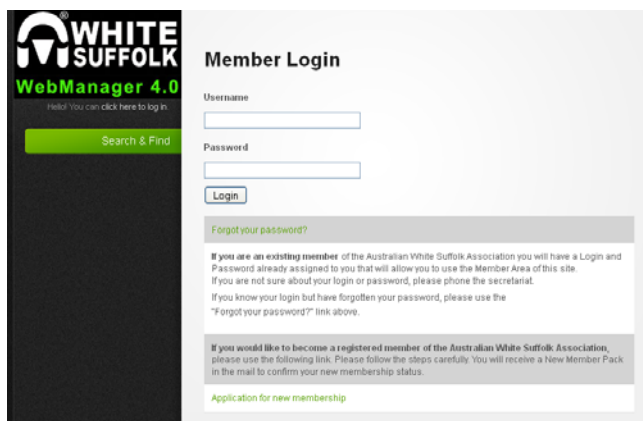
®
WHITE SUFFOLK

WebManager 4.0

Hello! You can click here to log in

Search & Find

Member Login

Username

Password

Login

Forgot your password?

If you are an existing member of the Australian White Suffolk Association you will have a Login and Password already assigned to you that will allow you to use the Member Area of this site. If you are not sure about your login or password, please phone the secretariat.

If you know your login but have forgotten your password, please use the "Forgot your password?" link above.

If you would like to become a registered member of the Australian White Suffolk Association, please use the following link. Please follow the steps carefully. You will receive a New Member Pack in the mail to confirm your new membership status.

Application for new membership